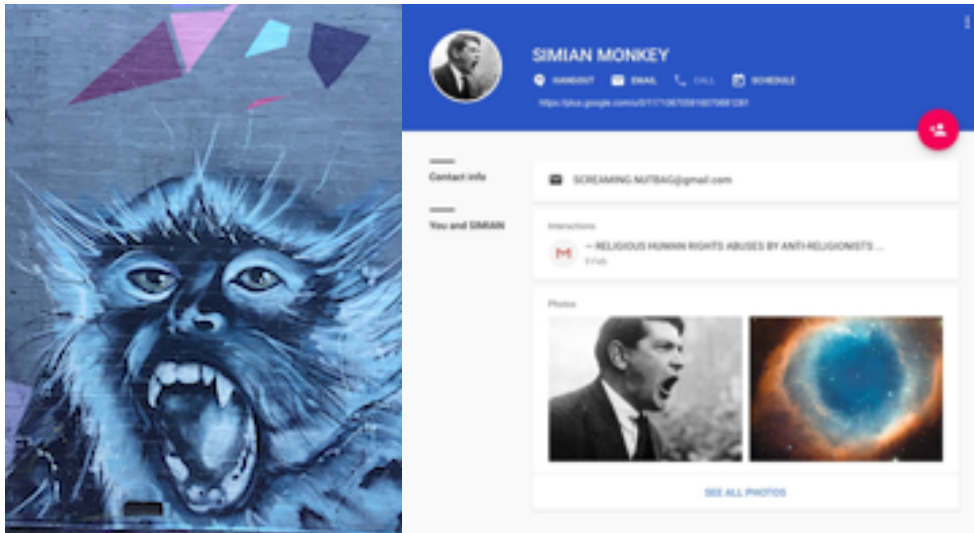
SIMIAN MONKEY

HANGOUT EMAIL CALL SCHEDULE

https://plus.google.com/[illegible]

Contact info

You and SIMIAN

SCREAMING-NUTBAG@gmail.com

Interactions

~ RELIGIOUS HUMAN RIGHTS ABUSES BY ANTI-RELIGIONISTS ...

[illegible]

Photos

SEE ALL PHOTOS